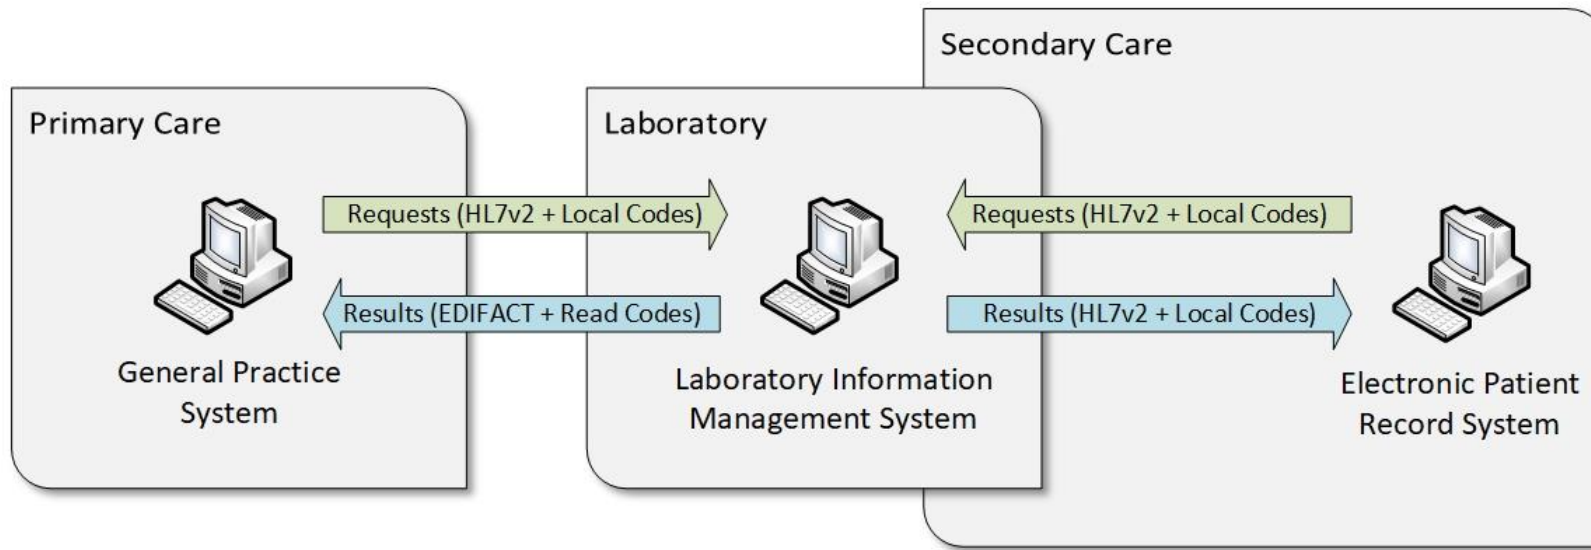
Secondary Care

Primary Care

Laboratory

Requests (HL7v2 + Local Codes)

Requests (HL7v2 + Local Codes)

Results (EDIFACT + Read Codes)

Results (HL7v2 + Local Codes)

General Practice System

Laboratory Information Management System

Electronic Patient Record System